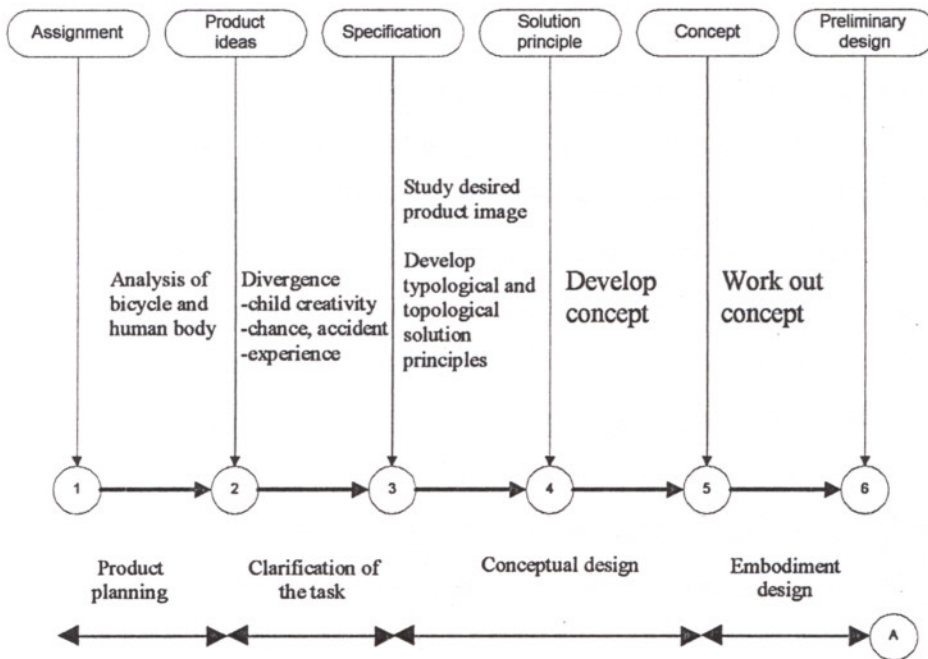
Assignment

Product ideas

Specification

Solution principle

Concept

Preliminary design

Analysis of bicycle and human body

Divergence
-child creativity
-chance, accident
-experience

Study desired product image

Develop typological and topological solution principles

Develop concept

Work out concept

1

2

3

4

5

6

Product planning

Clarification of the task

Conceptual design

Embodiment design

A